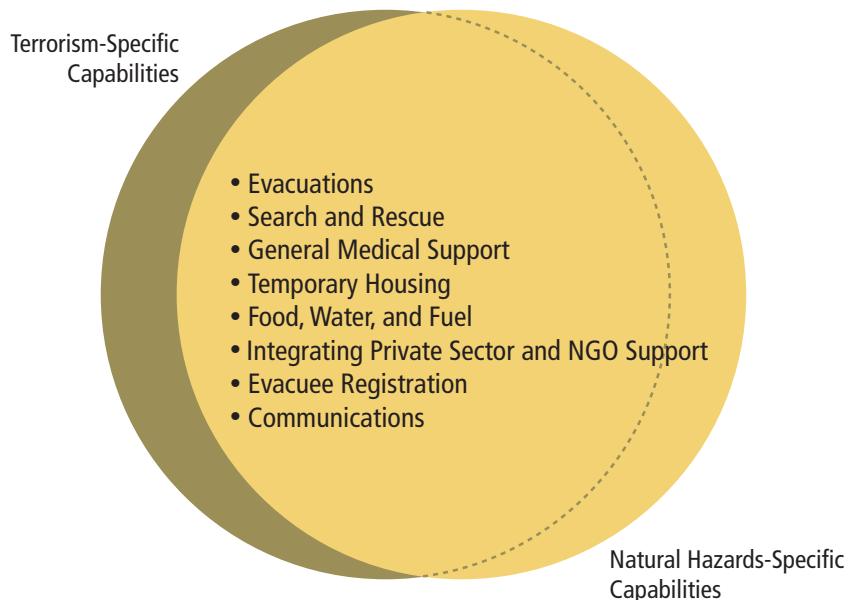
Terrorism-Specific Capabilities

• Evacuations
• Search and Rescue
• General Medical Support
• Temporary Housing
• Food, Water, and Fuel
• Integrating Private Sector and NGO Support
• Evacuee Registration
• Communications

Natural Hazards-Specific Capabilities